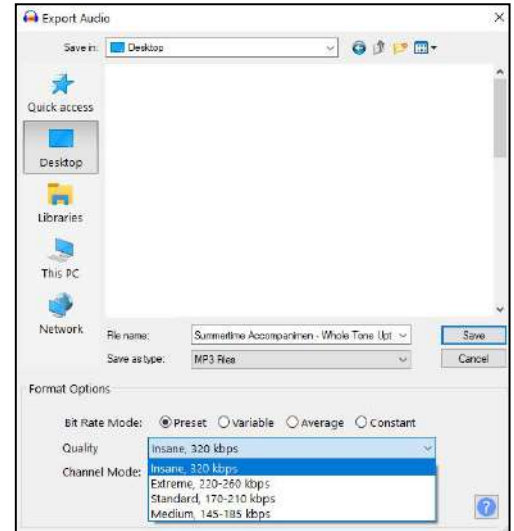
Export Audio

Save in: Desktop

Quick access

Desktop

Libraries

This PC

Network

File name: Summertime Accompanimen - Whole Tone Upt

Save as type: MP3 Files

Save

Cancel

Format Options

Bit Rate Mode: Preset Variable Average Constant

Quality: Insane, 320 kbps

Channel Mode:

Insane, 320 kbps
Extreme, 220-260 kbps
Standard, 170-210 kbps
Medium, 145-185 kbps

?